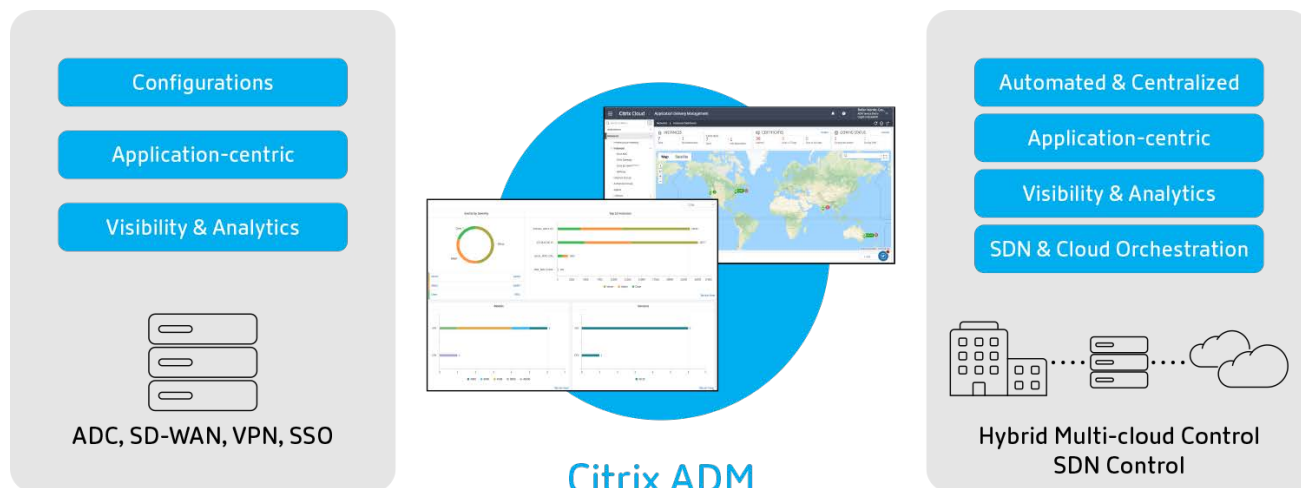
Configurations

Application-centric

Visibility & Analytics

ADC, SD-WAN, VPN, SSO

Citrix Cloud

Citrix ADM

Automated & Centralized

Application-centric

Visibility & Analytics

SDN & Cloud Orchestration

Hybrid Multi-cloud Control
SDN Control